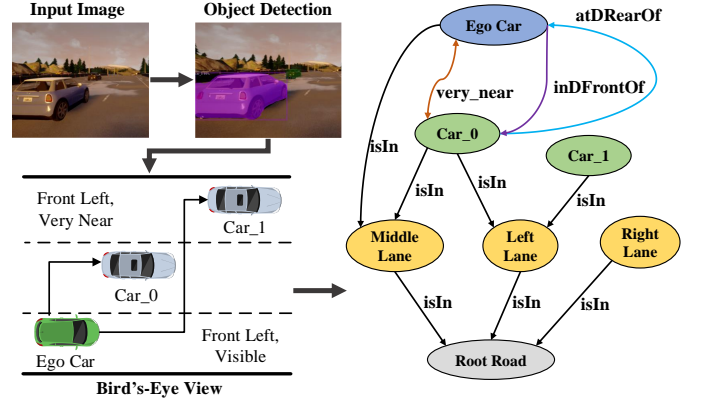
Input Image

Object Detection

Front Left, Very Near

Car_1

Car_0

Ego Car

Front Left, Visible

Bird's-Eye View

Ego Car

atDRearOf

very_near

inDFrontOf

isIn

Car_0

Car_1

isIn

isIn

isIn

Middle Lane

Left Lane

Right Lane

isIn

isIn

isIn

Root Road